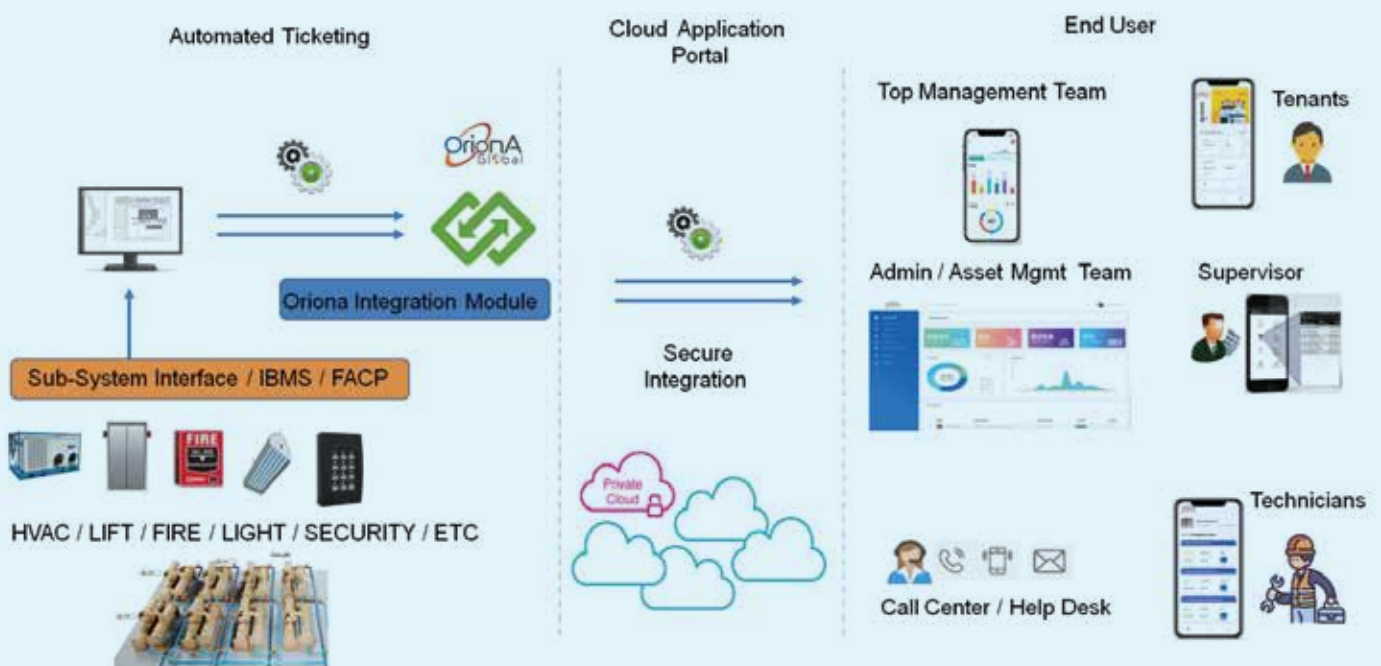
Automated Ticketing

Cloud Application Portal

End User

OrionA Global

Oriona Integration Module

Sub-System Interface / IBMS / FACP

FIRE

HVAC / LIFT / FIRE / LIGHT / SECURITY / ETC

Secure Integration

Private Cloud

Top Management Team

Tenants

Admin / Asset Mgmt Team

Supervisor

Technicians

Call Center / Help Desk